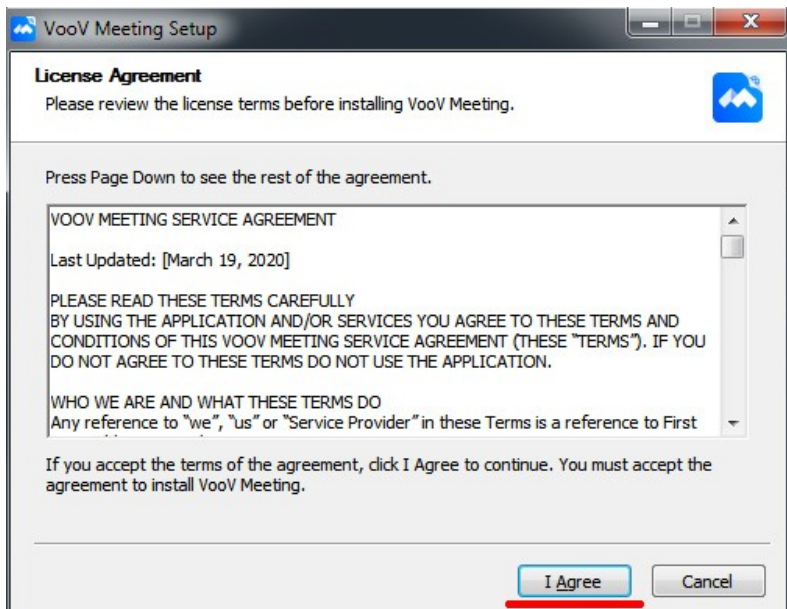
VooV Meeting Setup

License Agreement
Please review the license terms before installing VooV Meeting.

Press Page Down to see the rest of the agreement.

VOOV MEETING SERVICE AGREEMENT

Last Updated: [March 19, 2020]

PLEASE READ THESE TERMS CAREFULLY
BY USING THE APPLICATION AND/OR SERVICES YOU AGREE TO THESE TERMS AND CONDITIONS OF THIS VOOV MEETING SERVICE AGREEMENT (THESE "TERMS"). IF YOU DO NOT AGREE TO THESE TERMS DO NOT USE THE APPLICATION.

WHO WE ARE AND WHAT THESE TERMS DO
Any reference to "we", "us" or "Service Provider" in these Terms is a reference to First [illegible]

If you accept the terms of the agreement, click I Agree to continue. You must accept the agreement to install VooV Meeting.

I Agree
Cancel